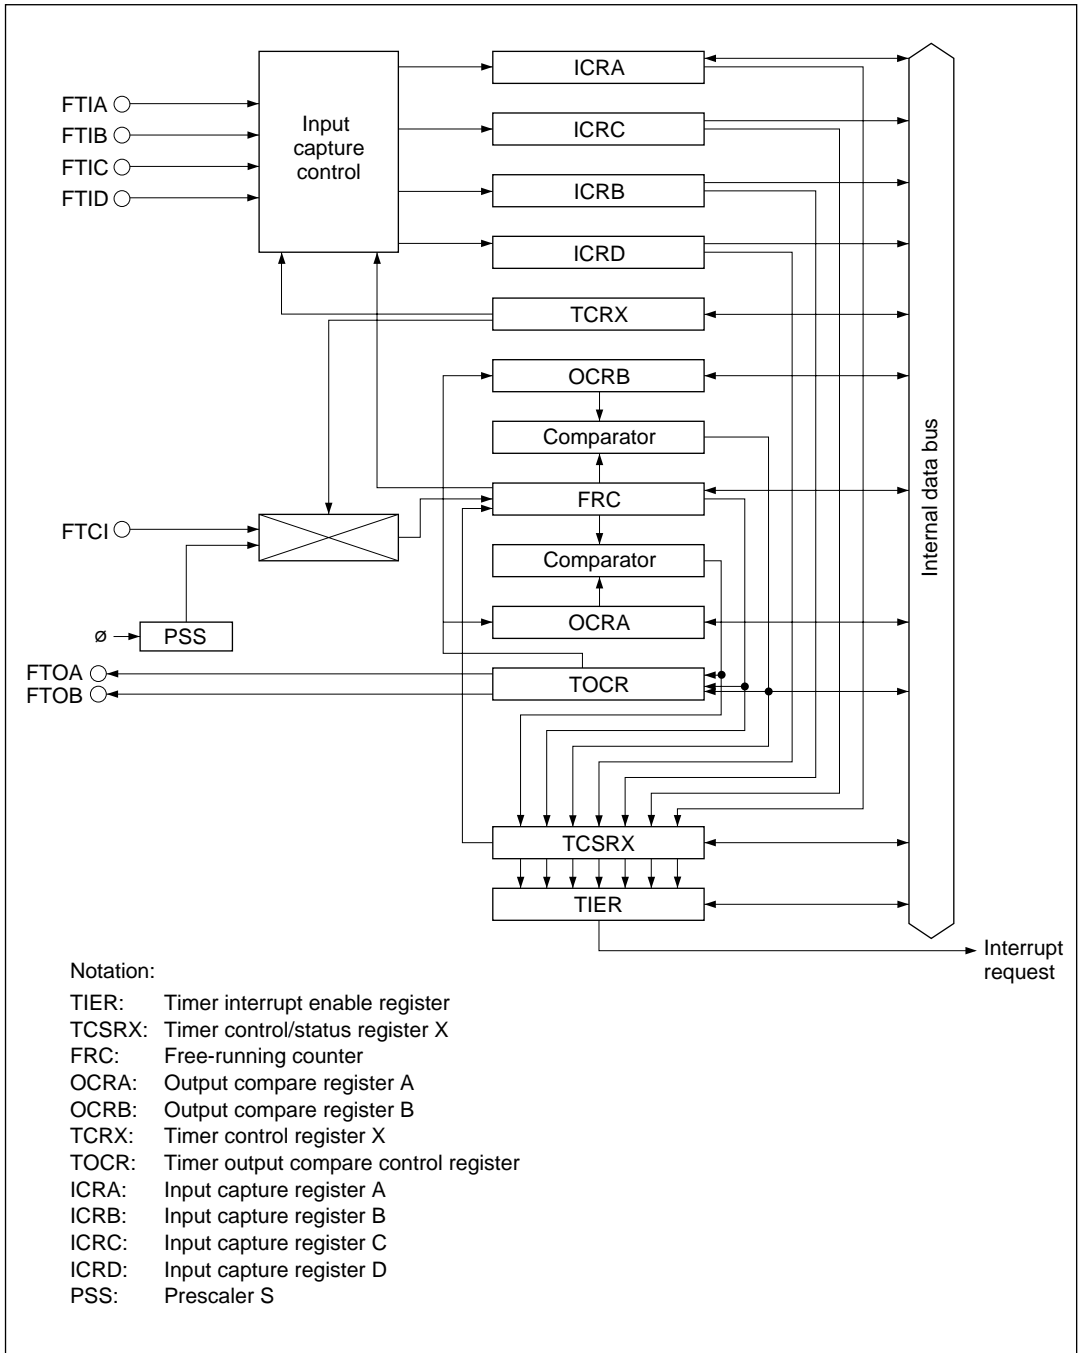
FTIA
FTIB
FTIC
FTID

Input capture control

ICRA
ICRC
ICRB
ICRD
TCRX
OCRB
Comparator
FRC
Comparator
OCRA
TOCR
TCSRX
TIER

FTCI
ø
PSS
FTOA
FTOB

Internal data bus

Interrupt request

Notation:
TIER: Timer interrupt enable register
TCSRX: Timer control/status register X
FRC: Free-running counter
OCRA: Output compare register A
OCRB: Output compare register B
TCRX: Timer control register X
TOCR: Timer output compare control register
ICRA: Input capture register A
ICRB: Input capture register B
ICRC: Input capture register C
ICRD: Input capture register D
PSS: Prescaler S